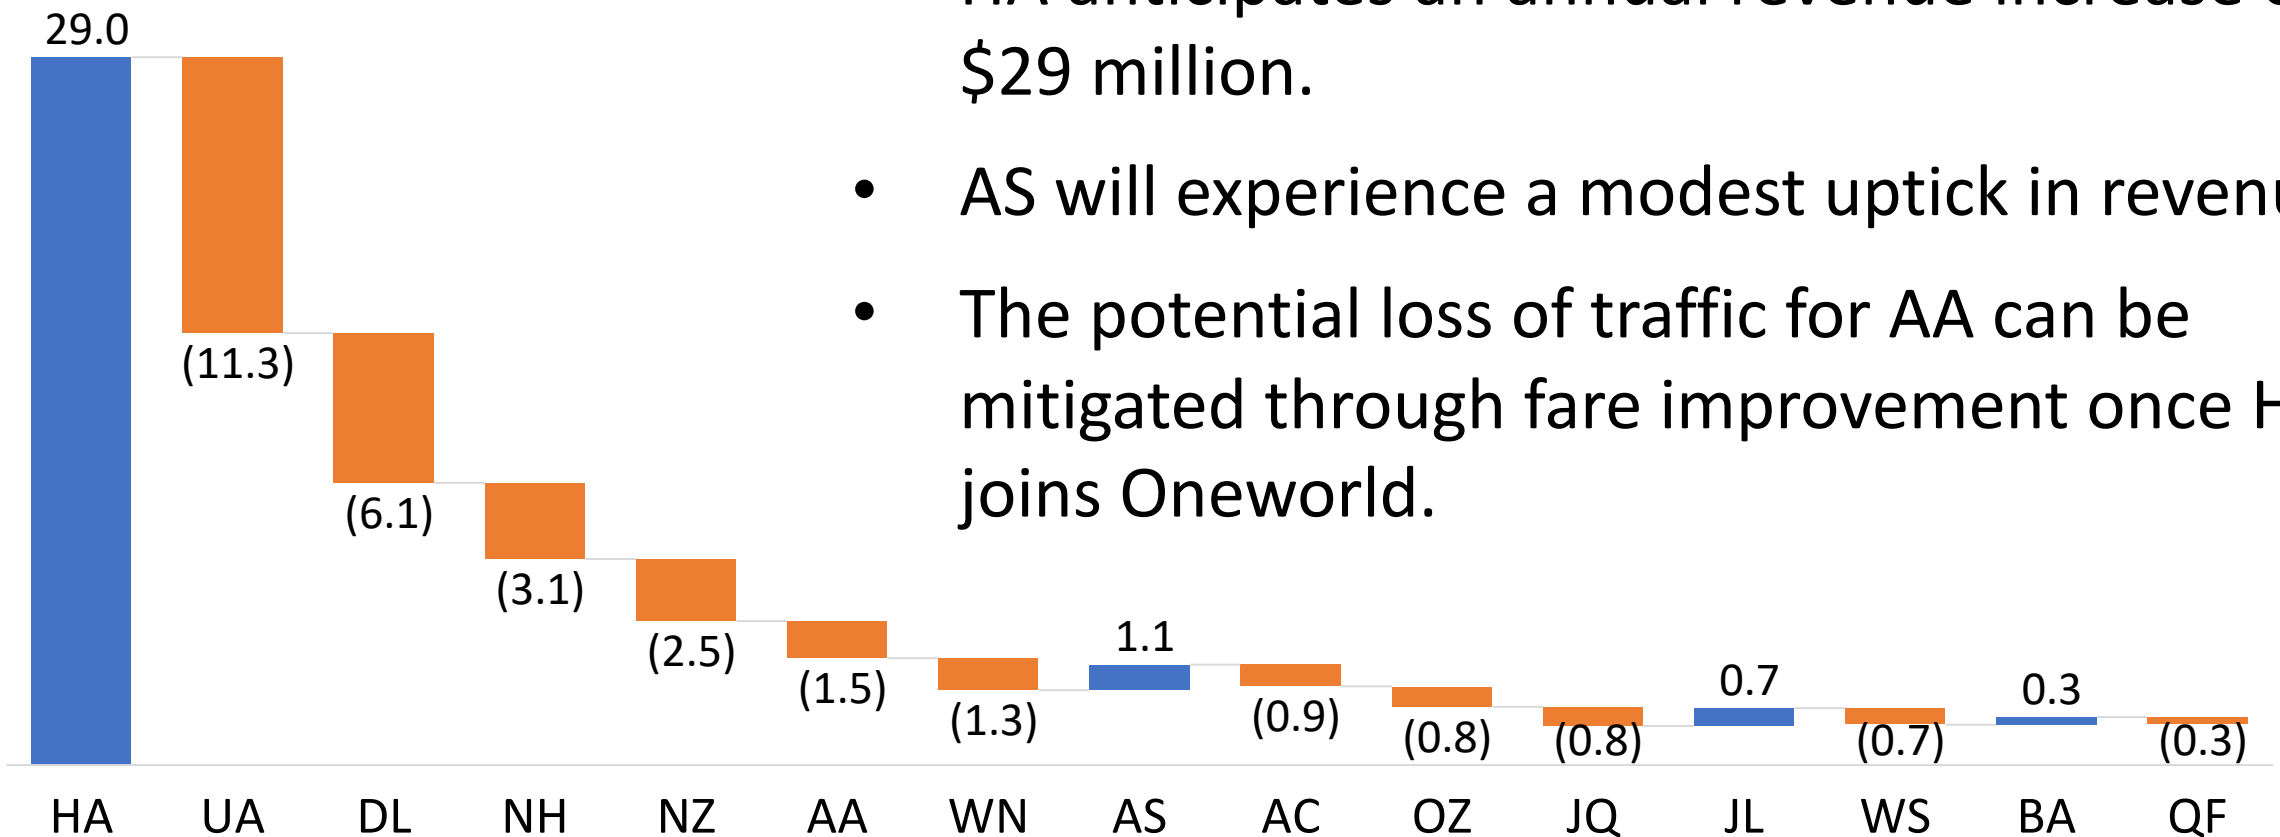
29.0

(11.3)

(6.1)

(3.1)

(2.5)

(1.5)

(1.3)

1.1

(0.9)

(0.8)

(0.8)

0.7

(0.7)

0.3

(0.3)

HA UA DL NH NZ AA WN AS AC OZ JQ JL WS BA QF

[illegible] $29 million.

• AS will experience a modest uptick in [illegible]

• The potential loss of traffic for AA can be mitigated through fare improvement once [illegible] joins Oneworld.